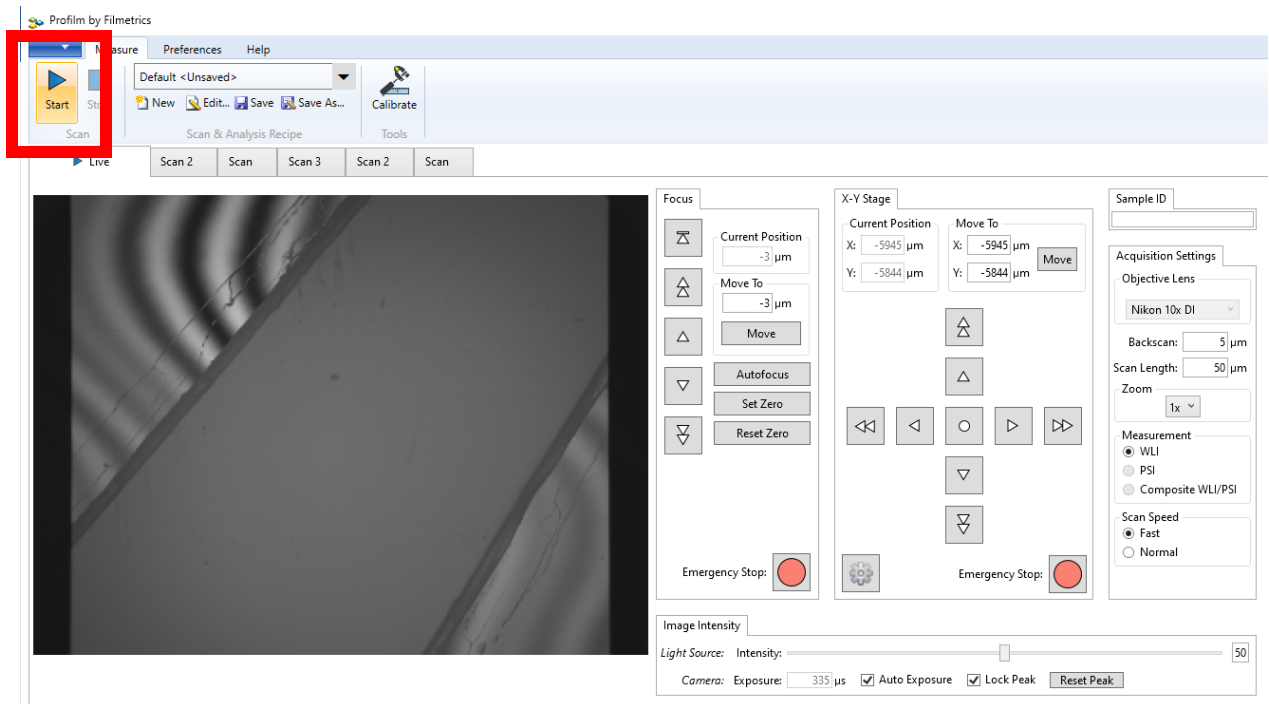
Profilm by Filmetrics

Measure Preferences Help

Start St

Scan

Default <Unsaved>

New Edit... Save Save As...

Scan & Analysis Recipe

Calibrate

Tools

Live Scan 2 Scan Scan 3 Scan 2 Scan

Focus

Current Position
-3 μm

Move To
-3 μm

Move

Autofocus

Set Zero

Reset Zero

Emergency Stop:

X-Y Stage

Current Position
X: -5945 μm
Y: -5844 μm

Move To
X: -5945 μm
Y: -5844 μm

Move

Emergency Stop:

Sample ID

Acquisition Settings

Objective Lens

Nikon 10x DI

Backscan: 5 μm

Scan Length: 50 μm

Zoom

1x

Measurement
WLI
PSI
Composite WLI/PSI

Scan Speed
Fast
Normal

Image Intensity

Light Source: Intensity: 50

Camera: Exposure: 335 μs Auto Exposure Lock Peak Reset Peak